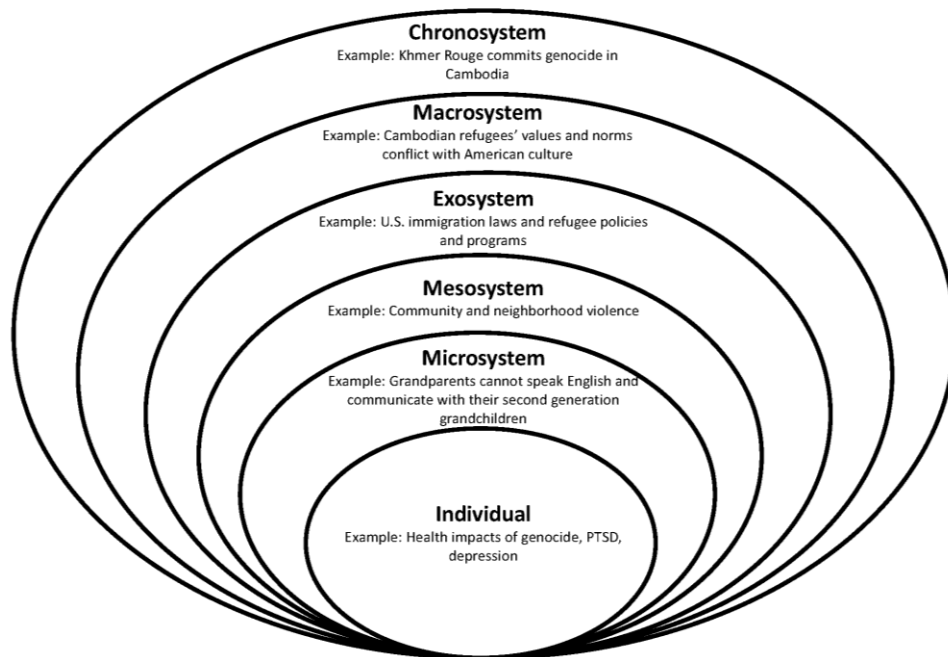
Chronosystem
Example: Khmer Rouge commits genocide in Cambodia

Macrosystem
Example: Cambodian refugees' values and norms conflict with American culture

Exosystem
Example: U.S. immigration laws and refugee policies and programs

Mesosystem
Example: Community and neighborhood violence

Microsystem
Example: Grandparents cannot speak English and communicate with their second generation grandchildren

Individual
Example: Health impacts of genocide, PTSD, depression